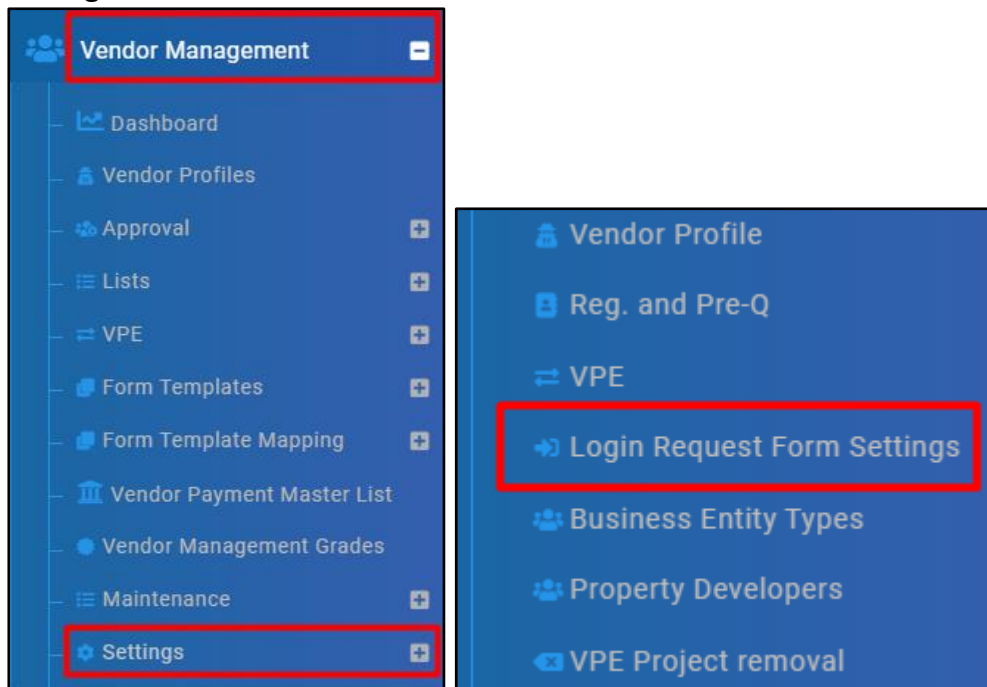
Vendor Management

Dashboard

Vendor Profiles

Approval

Lists

VPE

Form Templates

Form Template Mapping

Vendor Payment Master List

Vendor Management Grades

Maintenance

Settings

Vendor Profile

Reg. and Pre-Q

VPE

Login Request Form Settings

Business Entity Types

Property Developers

VPE Project removal